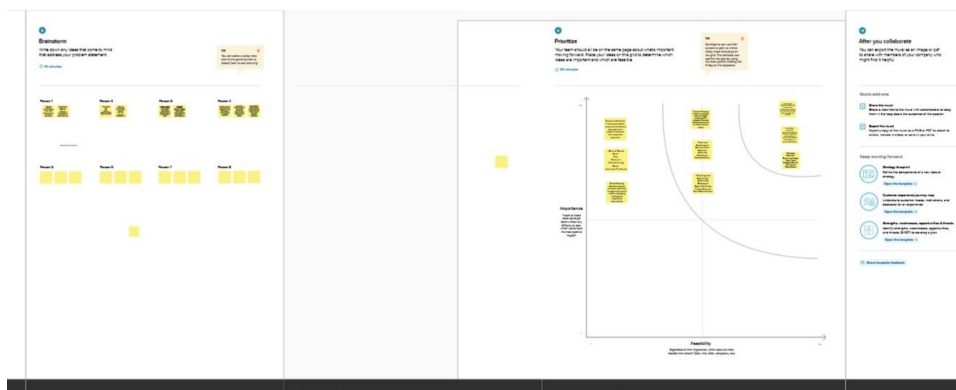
Brainstorm

Write down any ideas that come to mind that address your problem statement.

10 minutes

Tip

Person 1

Person 2

Person 3

Person 4

Person 5

Person 6

Person 7

Person 8

Prioritize

Your team should all be on the same page about what's important moving forward. Place your ideas on this grid to determine which ideas are important and which are feasible.

20 minutes

Tip

Importance

Feasibility

After you collaborate

You can export the mural as an image or pdf to share with members of your company who might find it helpful.

Quick add-ons

Share the mural

Export the mural

Keep moving forward

Strategy blueprint

Open the template

Customer experience journey map

Open the template

Strengths, weaknesses, opportunities & threats

Open the template

Share template feedback